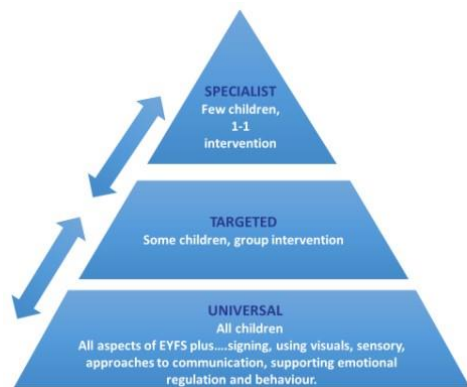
SPECIALIST
Few children,
1-1
intervention

TARGETED
Some children, group intervention

UNIVERSAL
All children
All aspects of EYFS plus….signing, using visuals, sensory, approaches to communication, supporting emotional regulation and behaviour.